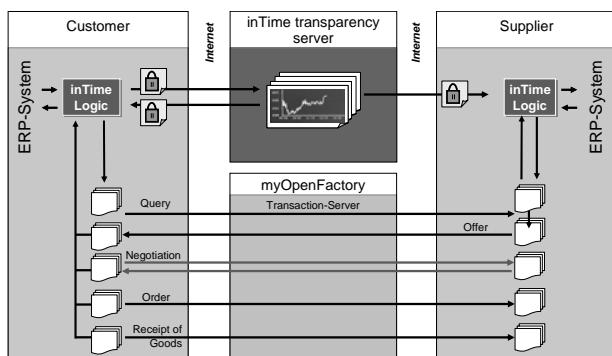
Customer

Internet

inTime transparency server

Internet

Supplier

ERP-System

inTime Logic

inTime Logic

ERP-System

myOpenFactory

Transaction-Server

Query

Offer

Negotiation

Order

Receipt of Goods